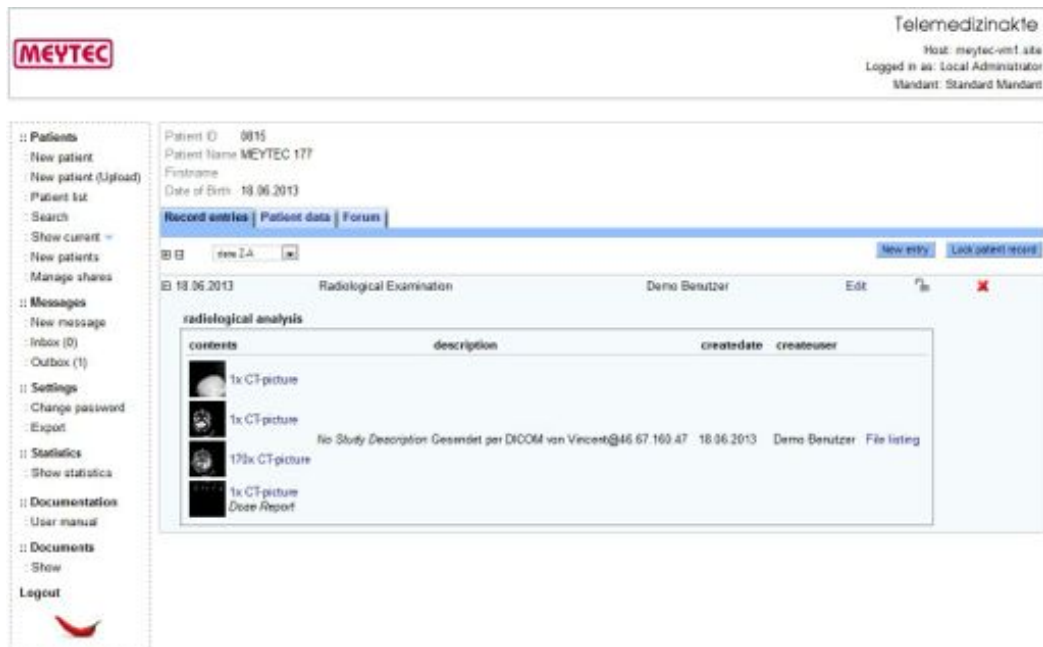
MEYTEC

Telemedizinakte
Host: meytec-vm1.site
Logged in as: Local Administrator
Mandant: Standard Mandant

:: Patients
New patient
New patient (Upload)
Patient list
Search
Show current
New patients
Manage shares
:: Messages
New message
Inbox (0)
Outbox (1)
:: Settings
Change password
Export
:: Statistics
Show statistics
:: Documentation
User manual
:: Documents
Show
Logout

Patient ID 0815
Patient Name MEYTEC 177
Firstname
Date of Birth 18.06.2013

Record entries | Patient data | Forum

date Z-A

New entry
Lock patient record

18.06.2013 Radiological Examination Demo Benutzer Edit

radiological analysis

| contents | description | createdate | createuser | |
|---|---|---|---|---|
| 1x CT-picture<br>1x CT-picture<br>170x CT-picture<br>1x CT-picture Dose Report | No Study Description Gesendet per DICOM von Vincent@46.67.160.47 | 18.06.2013 | Demo Benutzer | File listing |